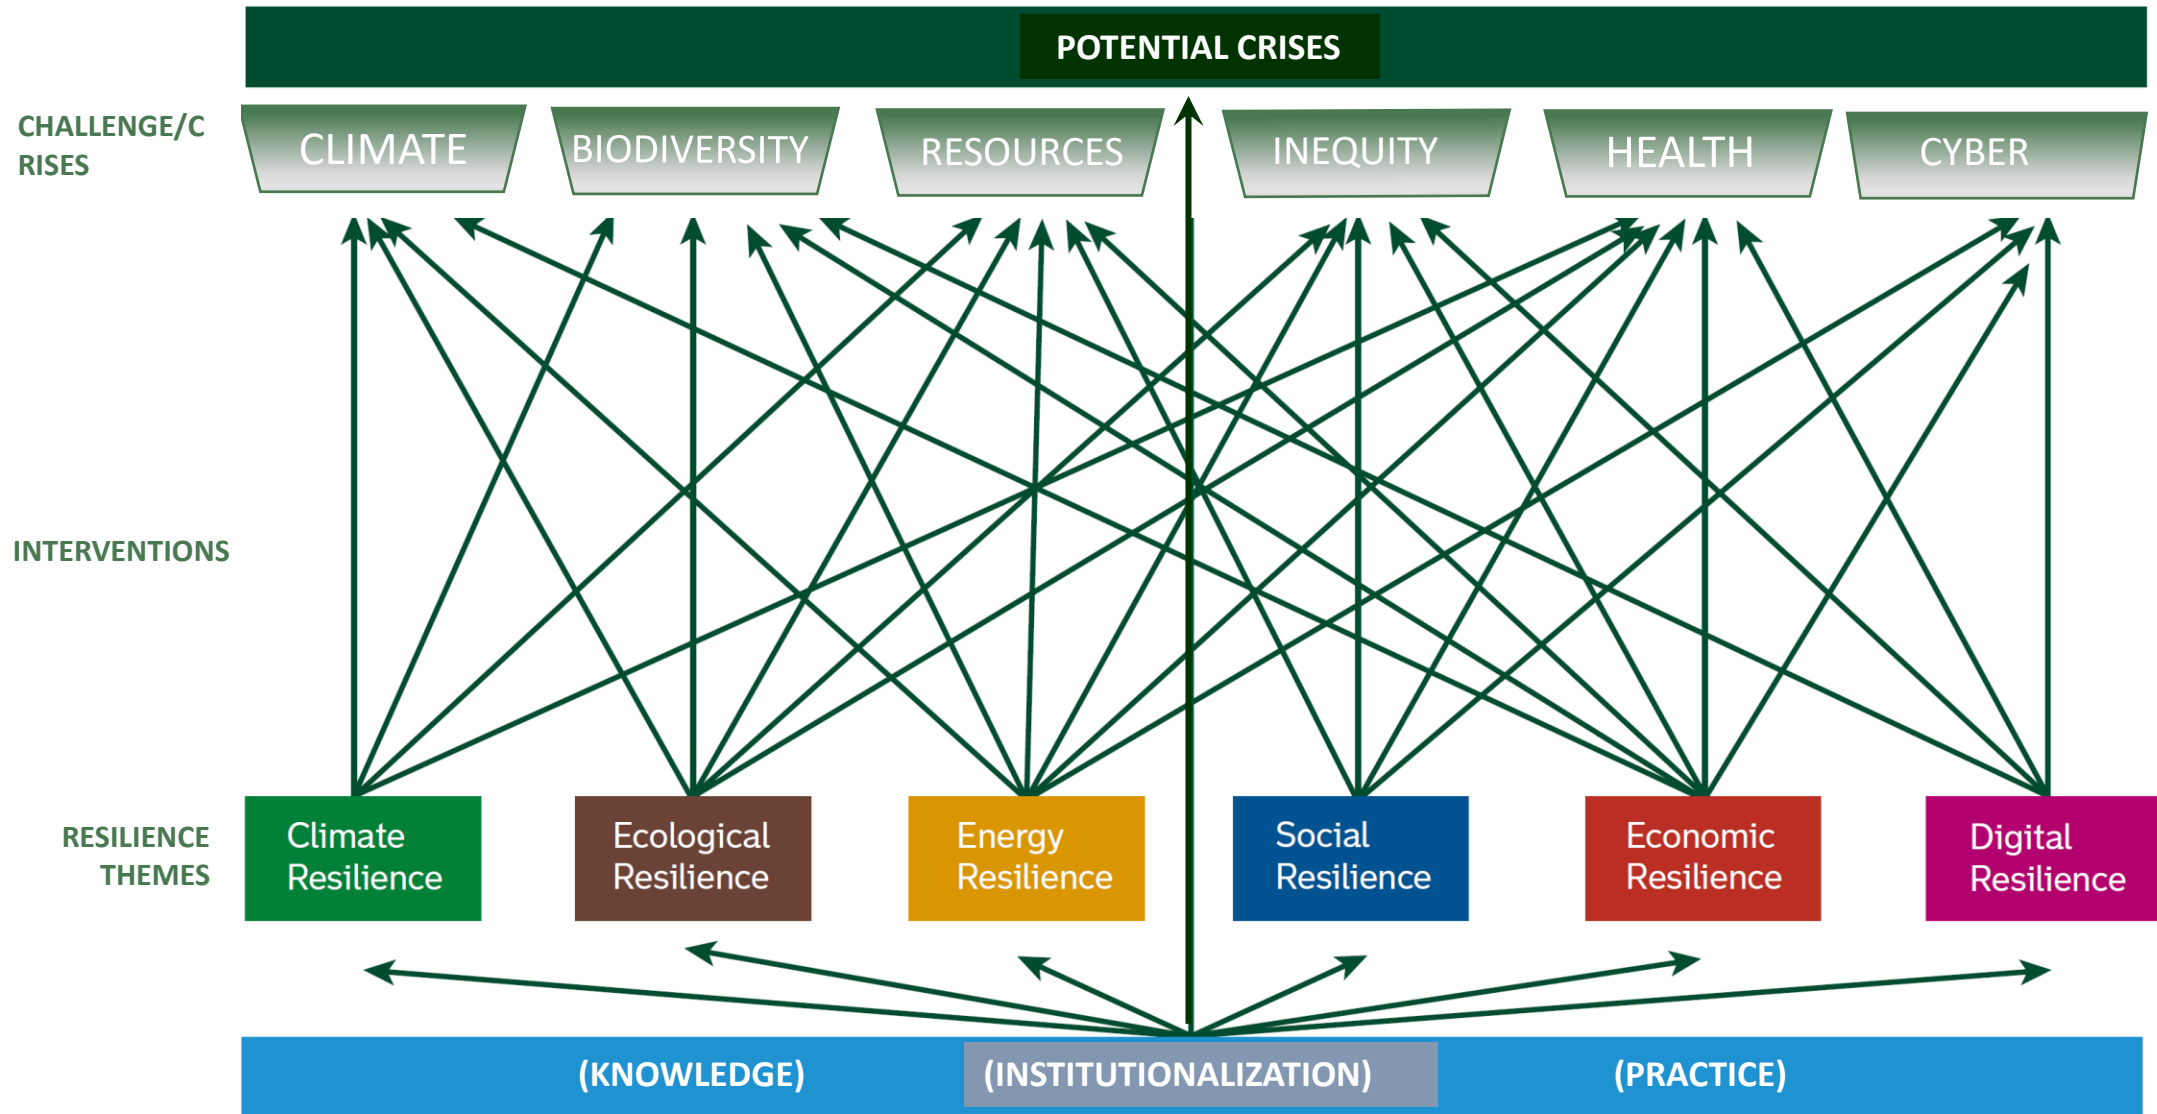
POTENTIAL CRISES

CHALLENGE/CRISES

CLIMATE

BIODIVERSITY

RESOURCES

INEQUITY

HEALTH

CYBER

INTERVENTIONS

RESILIENCE THEMES

Climate Resilience

Ecological Resilience

Energy Resilience

Social Resilience

Economic Resilience

Digital Resilience

(KNOWLEDGE)

(INSTITUTIONALIZATION)

(PRACTICE)